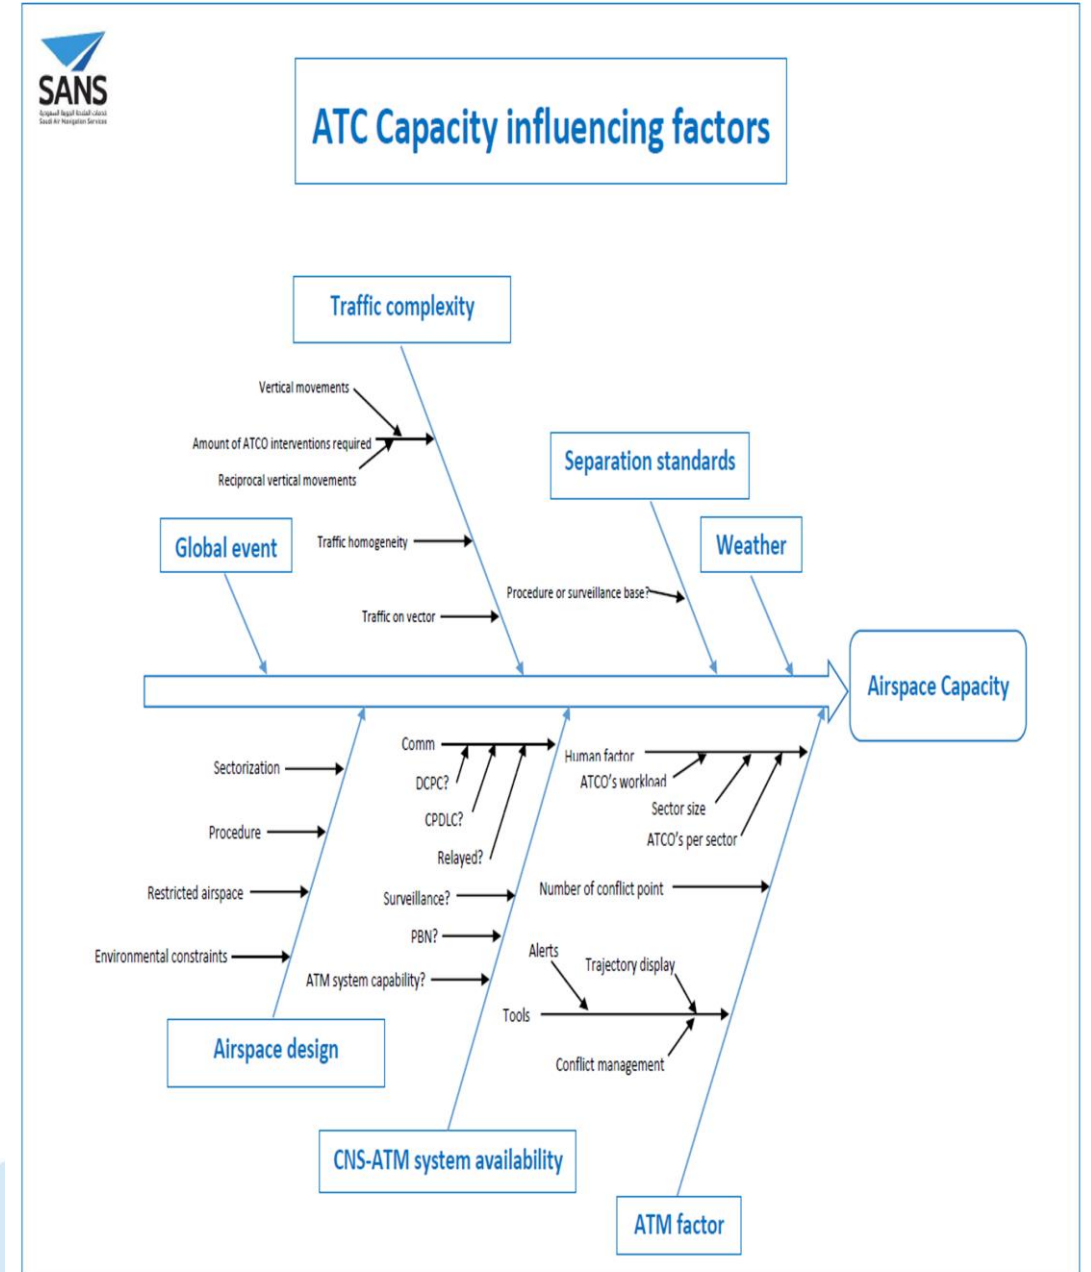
SANS
Saudi Air Navigation Services

ATC Capacity influencing factors

Traffic complexity

Vertical movements
Amount of ATCO interventions required
Reciprocal vertical movements
Traffic homogeneity
Traffic on vector

Separation standards

Procedure or surveillance base?

Global event

Weather

Airspace Capacity

Sectorization
Procedure
Restricted airspace
Environmental constraints

Airspace design

Comm
DCPC?
CPDLC?
Relayed?
Surveillance?
PBN?
ATM system capability?

CNS-ATM system availability

Human factor
ATCO's workload
Sector size
ATCO's per sector
Number of conflict point
Alerts
Trajectory display
Tools
Conflict management

ATM factor